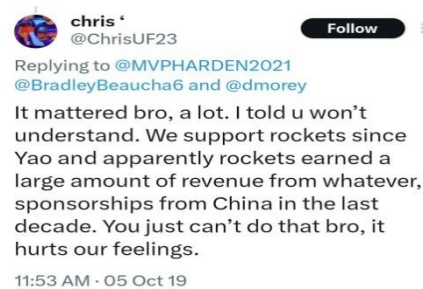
chris ‘
@ChrisUF23

Follow

Replying to @MVPHARDEN2021 @BradleyBeaucha6 and @dmorey

It mattered bro, a lot. I told u won’t understand. We support rockets since Yao and apparently rockets earned a large amount of revenue from whatever, sponsorships from China in the last decade. You just can’t do that bro, it hurts our feelings.

11:53 AM · 05 Oct 19